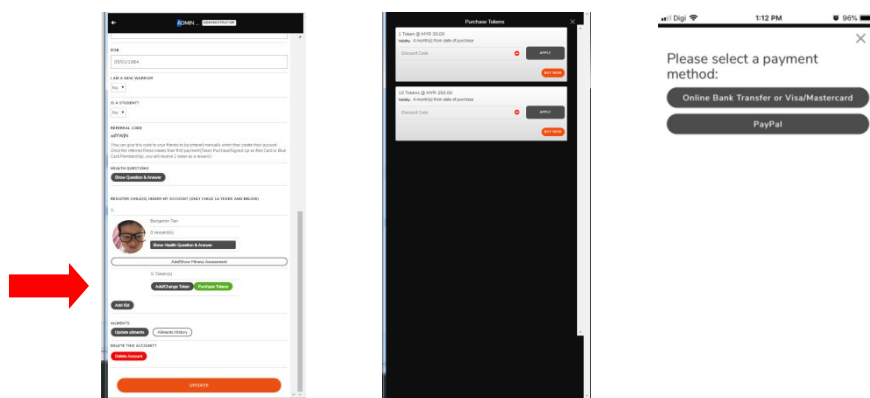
ADMIN

DOB

07/01/1984

I AM A NEW WARRIOR

No

IS A STUDENT?

No

REFERRAL CODE

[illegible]

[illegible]

HEALTH QUESTIONS

Show Question & Answer

REGISTER CHILD(S) UNDER MY ACCOUNT (ONLY CHILD 14 YEARS AND BELOW)

Benjamin Tan

0 reward(s)

Show Health Question & Answer

Add/Show Fitness Assessment

0 Token(s)

Add/Change Token

Purchase Tokens

Add Kid

AILMENTS

Update ailments

Ailments History

DELETE THIS ACCOUNT?

Delete Account

UPDATE

Purchase Tokens

1 Token @ MYR 30.00

Validity: 6 month(s) from date of purchase

Discount Code

APPLY

BUY NOW

10 Tokens @ MYR 250.00

Validity: 6 month(s) from date of purchase

Discount Code

APPLY

BUY NOW

Digi

1:12 PM

96%

Please select a payment method:

Online Bank Transfer or Visa/Mastercard

PayPal